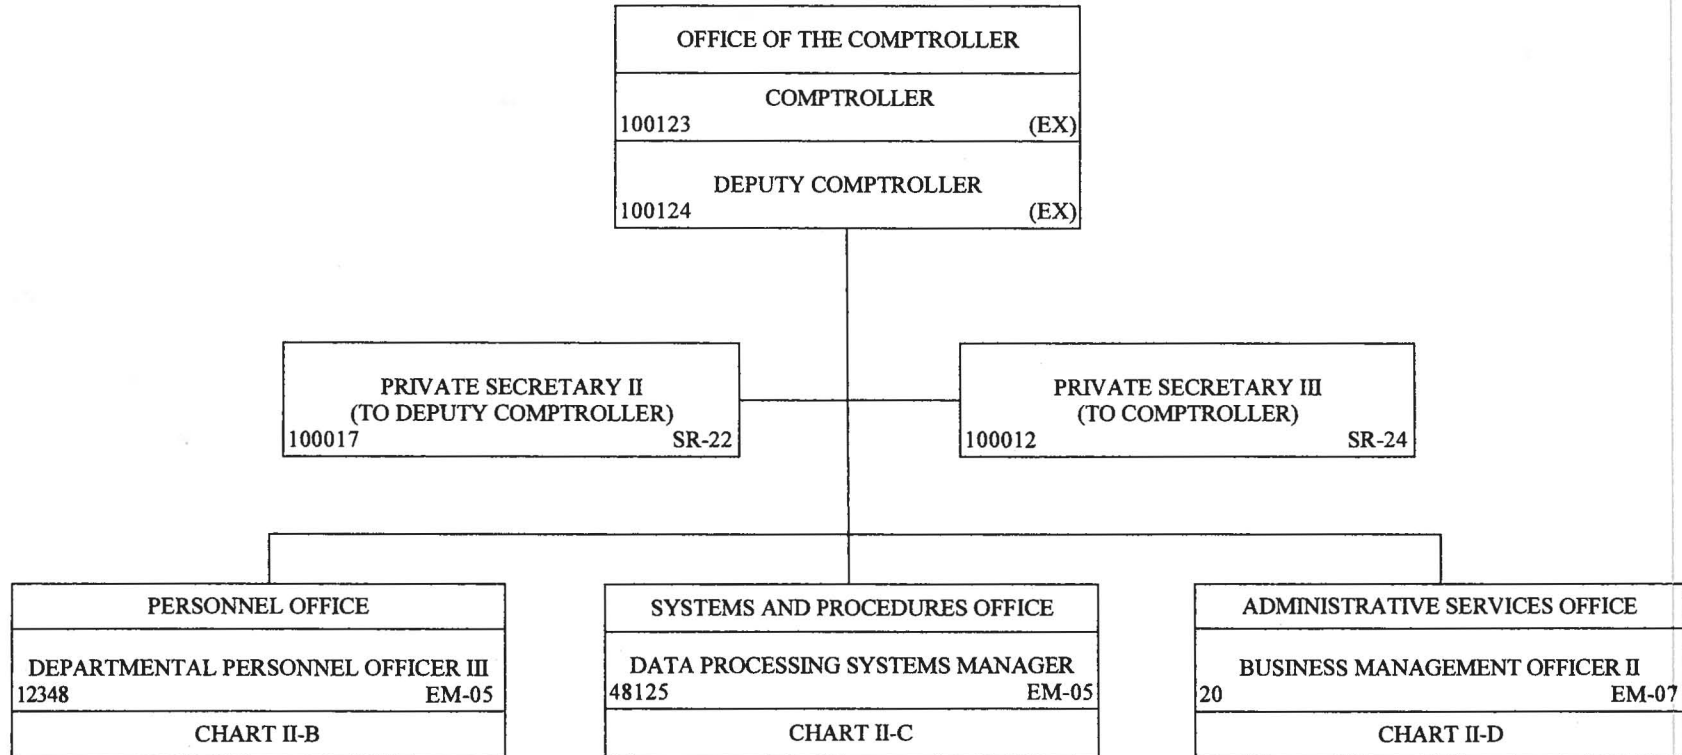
OFFICE OF THE COMPTROLLER

COMPTROLLER
100123 (EX)

DEPUTY COMPTROLLER
100124 (EX)

PRIVATE SECRETARY II
(TO DEPUTY COMPTROLLER)
100017 SR-22

PRIVATE SECRETARY III
(TO COMPTROLLER)
100012 SR-24

PERSONNEL OFFICE

DEPARTMENTAL PERSONNEL OFFICER III
12348 EM-05

CHART II-B

SYSTEMS AND PROCEDURES OFFICE

DATA PROCESSING SYSTEMS MANAGER
48125 EM-05

CHART II-C

ADMINISTRATIVE SERVICES OFFICE

BUSINESS MANAGEMENT OFFICER II
20 EM-07

CHART II-D